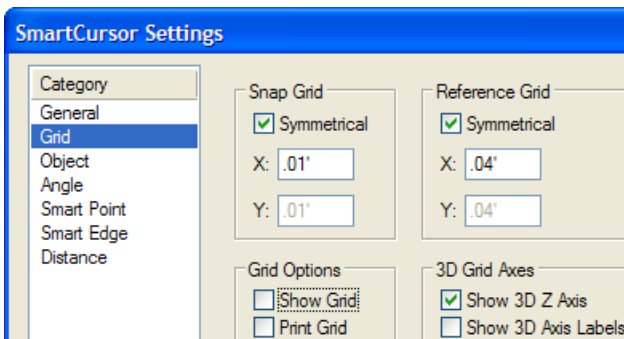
SmartCursor Settings

Category
General
Grid
Object
Angle
Smart Point
Smart Edge
Distance

Snap Grid
Symmetrical
X: .01'
Y: .01'

Reference Grid
Symmetrical
X: .04'
Y: .04'

Grid Options
Show Grid
Print Grid

3D Grid Axes
Show 3D Z Axis
Show 3D Axis Labels